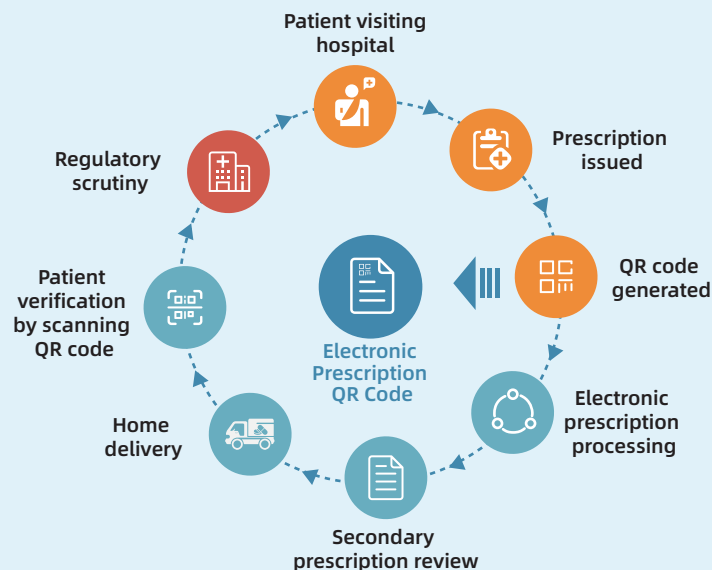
Patient visiting hospital

Prescription issued

QR code generated

Electronic prescription processing

Secondary prescription review

Home delivery

Patient verification by scanning QR code

Regulatory scrutiny

Electronic Prescription QR Code